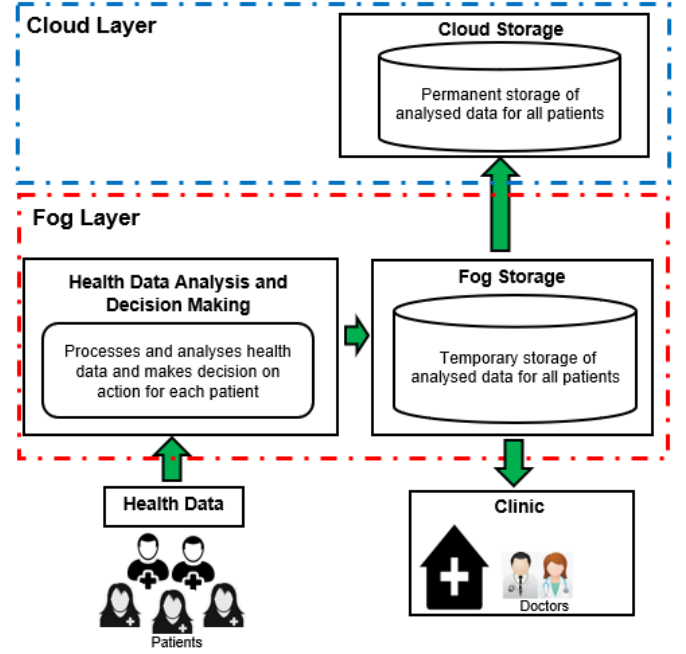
Cloud Layer

Cloud Storage

Permanent storage of analysed data for all patients

Fog Layer

Health Data Analysis and Decision Making

Processes and analyses health data and makes decision on action for each patient

Fog Storage

Temporary storage of analysed data for all patients

Health Data

Patients

Clinic

Doctors